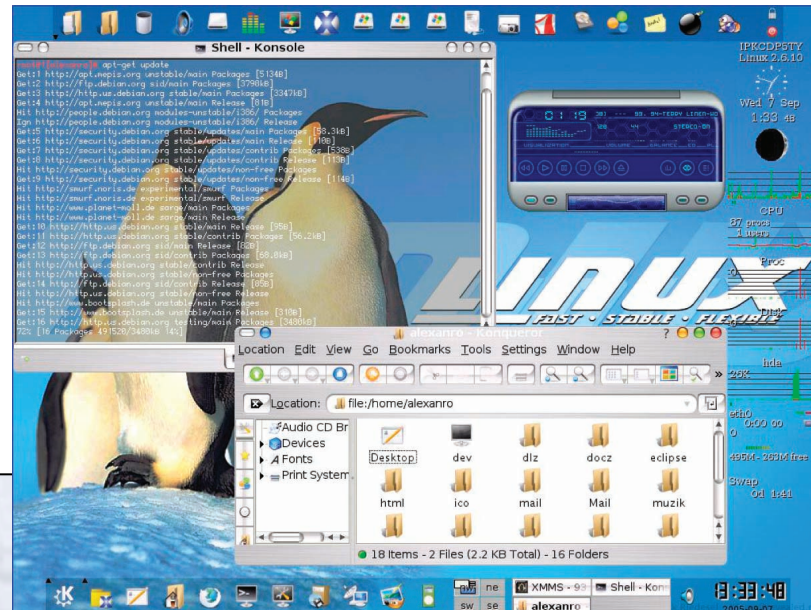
Shell - Konsole

root@alexanro:~# apt-get update
Get:1 http://apt.nepis.org unstable/main Packages [5134B]
Get:2 http://ftp.debian.org sid/main Packages [3790kB]
Get:3 http://http.us.debian.org stable/main Packages [3347kB]
Get:4 http://apt.nepis.org unstable/main Release [81B]
Hit http://people.debian.org modules-unstable/i386/ Packages
Ign http://people.debian.org modules-unstable/i386/ Release
Get:5 http://security.debian.org stable/updates/main Packages [58.3kB]
Get:6 http://security.debian.org stable/updates/main Release [110B]
Get:7 http://security.debian.org stable/updates/contrib Packages [538B]
Get:8 http://security.debian.org stable/updates/contrib Release [113B]
Hit http://security.debian.org stable/updates/non-free Packages
Get:9 http://security.debian.org stable/updates/non-free Release [114B]
Hit http://smurf.noris.de experimental/smurf Packages
Hit http://smurf.noris.de experimental/smurf Release
Hit http://www.planet-wolf.de sarge/main Packages
Hit http://www.planet-wolf.de sarge/main Release
Get:10 http://http.us.debian.org stable/main Release [95B]
Get:11 http://http.us.debian.org stable/contrib Packages [56.2kB]
Get:12 http://ftp.debian.org sid/main Release [82B]
Get:13 http://ftp.debian.org sid/contrib Packages [68.8kB]
Hit http://http.us.debian.org stable/contrib Release
Hit http://http.us.debian.org stable/non-free Packages
Get:14 http://ftp.debian.org sid/contrib Release [85B]
Hit http://http.us.debian.org stable/non-free Release
Hit http://www.bootsplash.de unstable/main Packages
Get:15 http://www.bootsplash.de unstable/main Release [310B]
Get:16 http://http.us.debian.org testing/main Packages [3480kB]
72% [16 Packages 49152/3480kB 1%]

IPKCDPSTY
Linux 2.6.10
Wed 7 Sep
1:33 48
CPU
37 procs
1 users
Proc
Disk
hda
26K
eth0
0:00 00
0
495M - 263M free
Swap
0d 1:41

LINUX
FAST • STABLE • FLEXIBLE

alexanro - Konqueror
Location Edit View Go Bookmarks Tools Settings Window Help
Location: file:/home/alexanro
Audio CD Br
Devices
Fonts
Print System
Desktop
dev
dlz
docz
eclipse
html
ico
mail
Mail
muzik
18 Items - 2 Files (2.2 KB Total) - 16 Folders

ne
sw
se
XMMS - 93
Shell - Kons
alexanro
13:33:48
2005-09-07